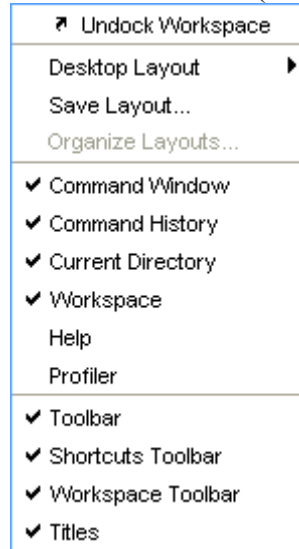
Undock Workspace
Desktop Layout
Save Layout...
Organize Layouts...
✔ Command Window
✔ Command History
✔ Current Directory
✔ Workspace
Help
Profiler
✔ Toolbar
✔ Shortcuts Toolbar
✔ Workspace Toolbar
✔ Titles